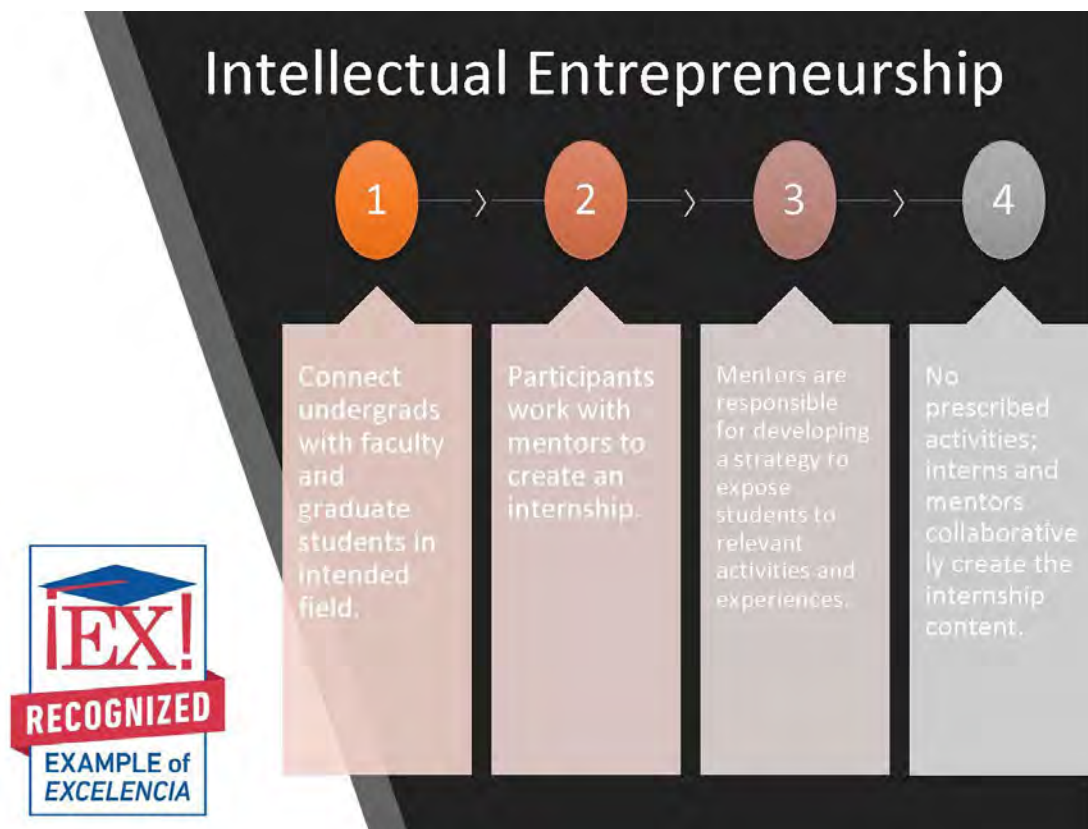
Intellectual Entrepreneurship

1

2

3

4

Connect undergrads with faculty and graduate students in intended field.

Participants work with mentors to create an internship.

Mentors are responsible for developing a strategy to expose students to relevant activities and experiences.

No prescribed activities; interns and mentors collaboratively create the internship content.

¡EX!
RECOGNIZED
EXAMPLE of EXCELENCIA